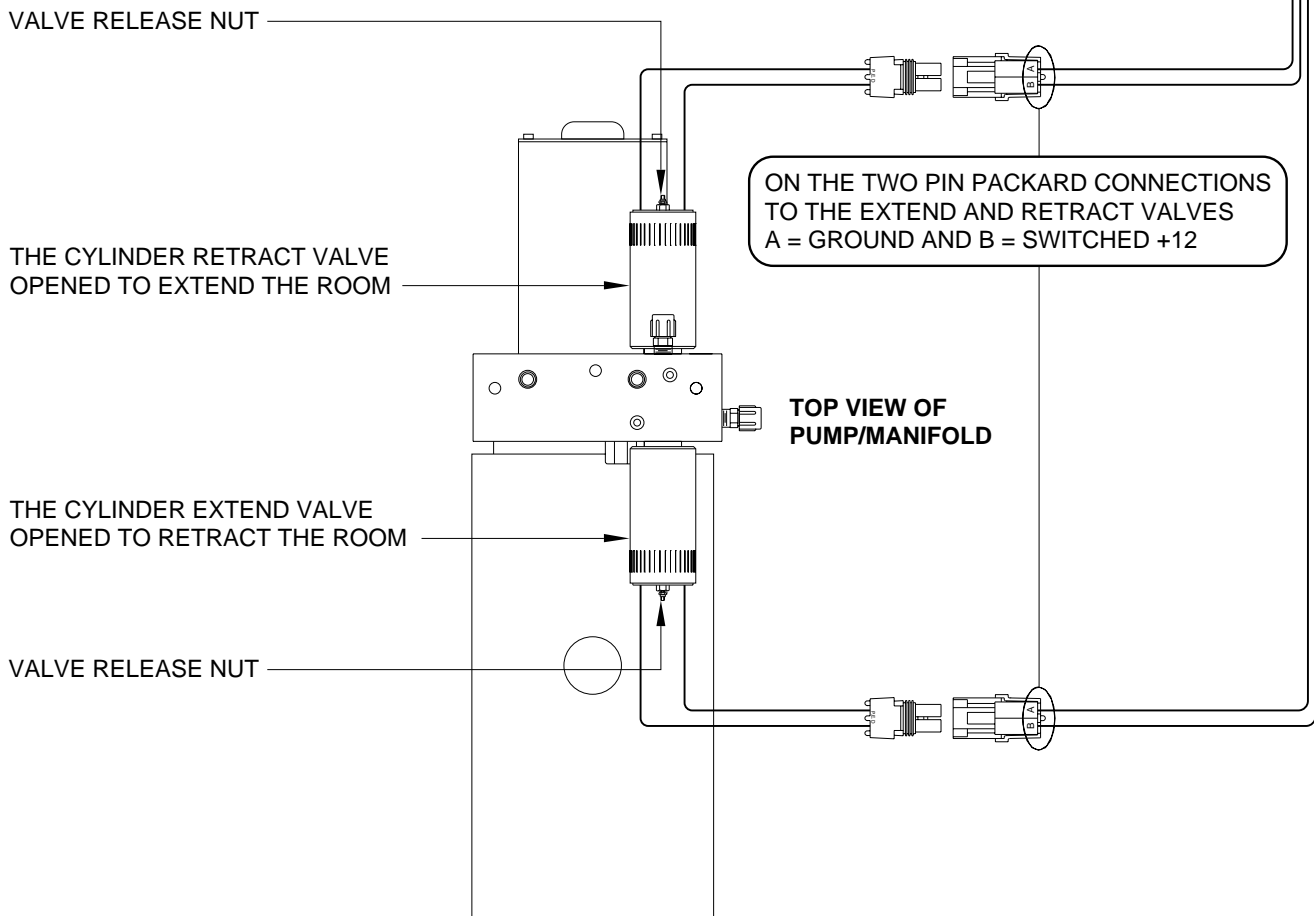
VALVE RELEASE NUT

THE CYLINDER RETRACT VALVE OPENED TO EXTEND THE ROOM

ON THE TWO PIN PACKARD CONNECTIONS TO THE EXTEND AND RETRACT VALVES A = GROUND AND B = SWITCHED +12

B A

TOP VIEW OF PUMP/MANIFOLD

THE CYLINDER EXTEND VALVE OPENED TO RETRACT THE ROOM

VALVE RELEASE NUT

B A